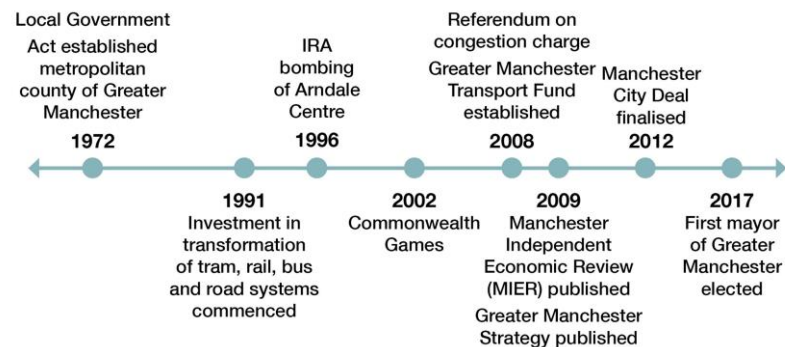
Local Government Act established metropolitan county of Greater Manchester
1972

IRA bombing of Arndale Centre
1996

Referendum on congestion charge
Greater Manchester Transport Fund established
2008

Manchester City Deal finalised
2012

1991
Investment in transformation of tram, rail, bus and road systems commenced

2002
Commonwealth Games

2009
Manchester Independent Economic Review (MIER) published
Greater Manchester Strategy published

2017
First mayor of Greater Manchester elected